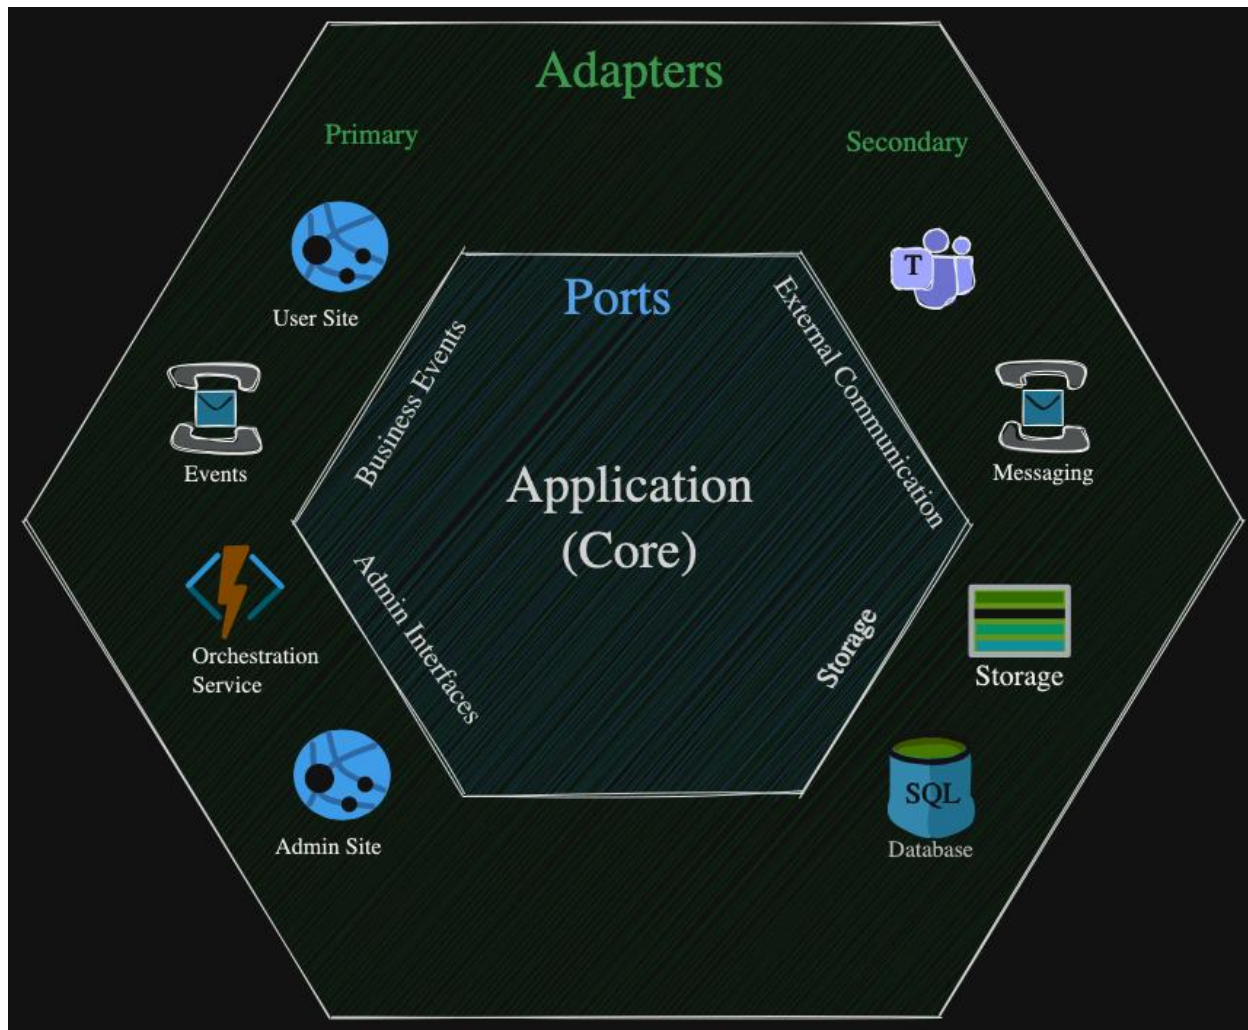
Adapters

Primary

Secondary

User Site

Events

Orchestration Service

Admin Site

Ports

Business Events

External Communication

Application (Core)

Admin Interfaces

Storage

T

Messaging

Storage

SQL

Database